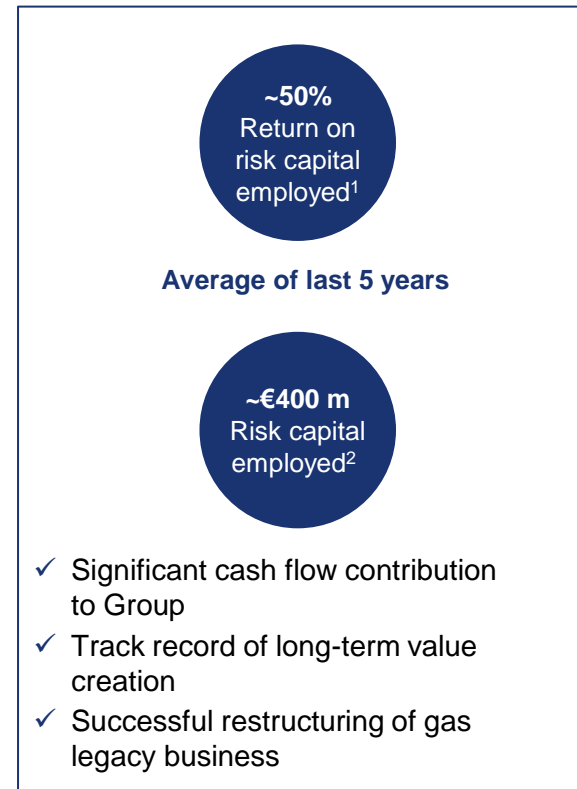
~50%
Return on risk capital employed$^1$

Average of last 5 years

~€400 m
Risk capital employed$^2$

✓ Significant cash flow contribution to Group
✓ Track record of long-term value creation
✓ Successful restructuring of gas legacy business